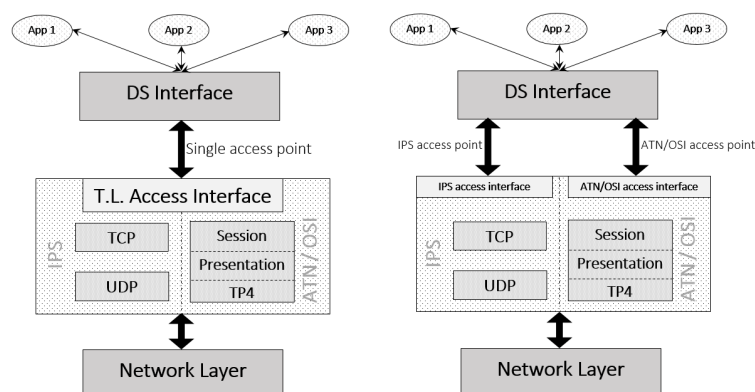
App 1
App 2
App 3
DS Interface
Single access point
T.L. Access Interface
IPS
TCP
UDP
Session
Presentation
TP4
ATN / OSI
Network Layer

App 1
App 2
App 3
DS Interface
IPS access point
ATN/OSI access point
IPS access interface
ATN/OSI access interface
IPS
TCP
UDP
Session
Presentation
TP4
ATN / OSI
Network Layer